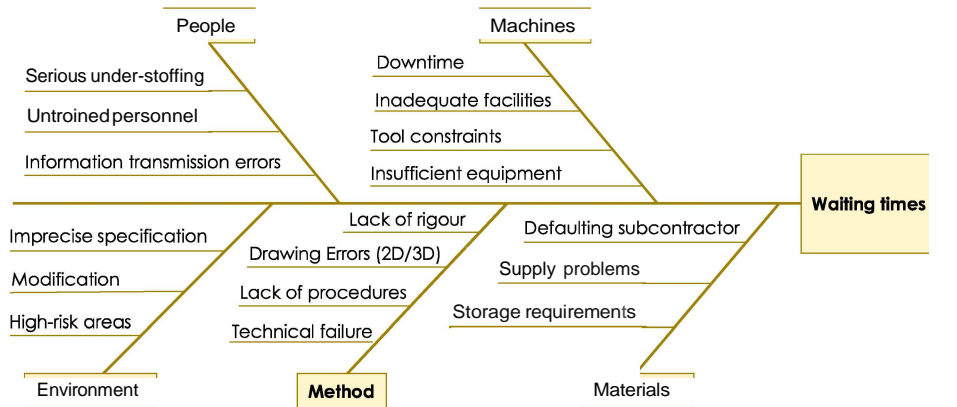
People

Serious under-stoffing

Untroined personnel

Information transmission errors

Machines

Downtime

Inadequate facilities

Tool constraints

Insufficient equipment

Waiting times

Environment

Imprecise specification

Modification

High-risk areas

Method

Lack of rigour

Drawing Errors (2D/3D)

Lack of procedures

Technical failure

Materials

Defaulting subcontractor

Supply problems

Storage requirements